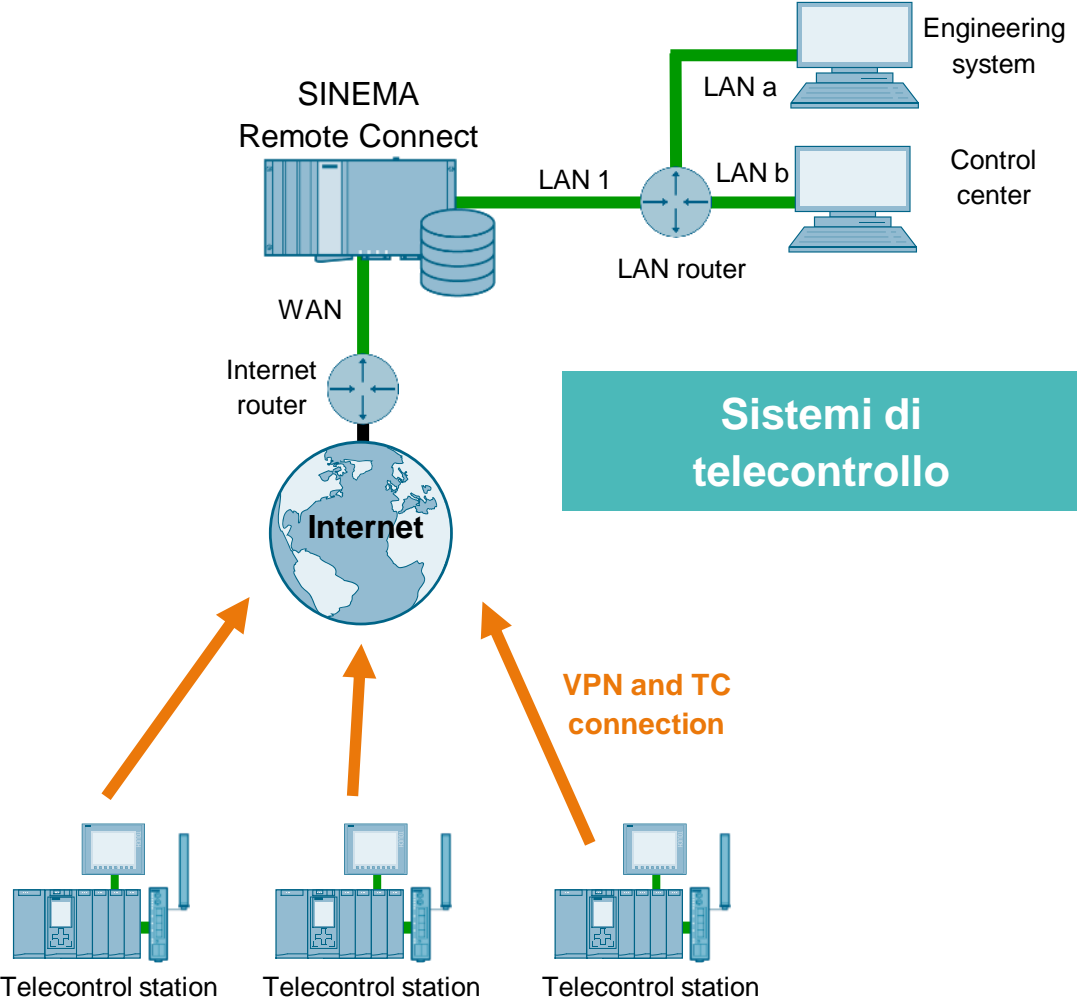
Engineering system

LAN a

SINEMA Remote Connect

LAN 1

LAN b

Control center

LAN router

WAN

Internet router

Sistemi di telecontrollo

Internet

VPN and TC connection

Telecontrol station

Telecontrol station

Telecontrol station